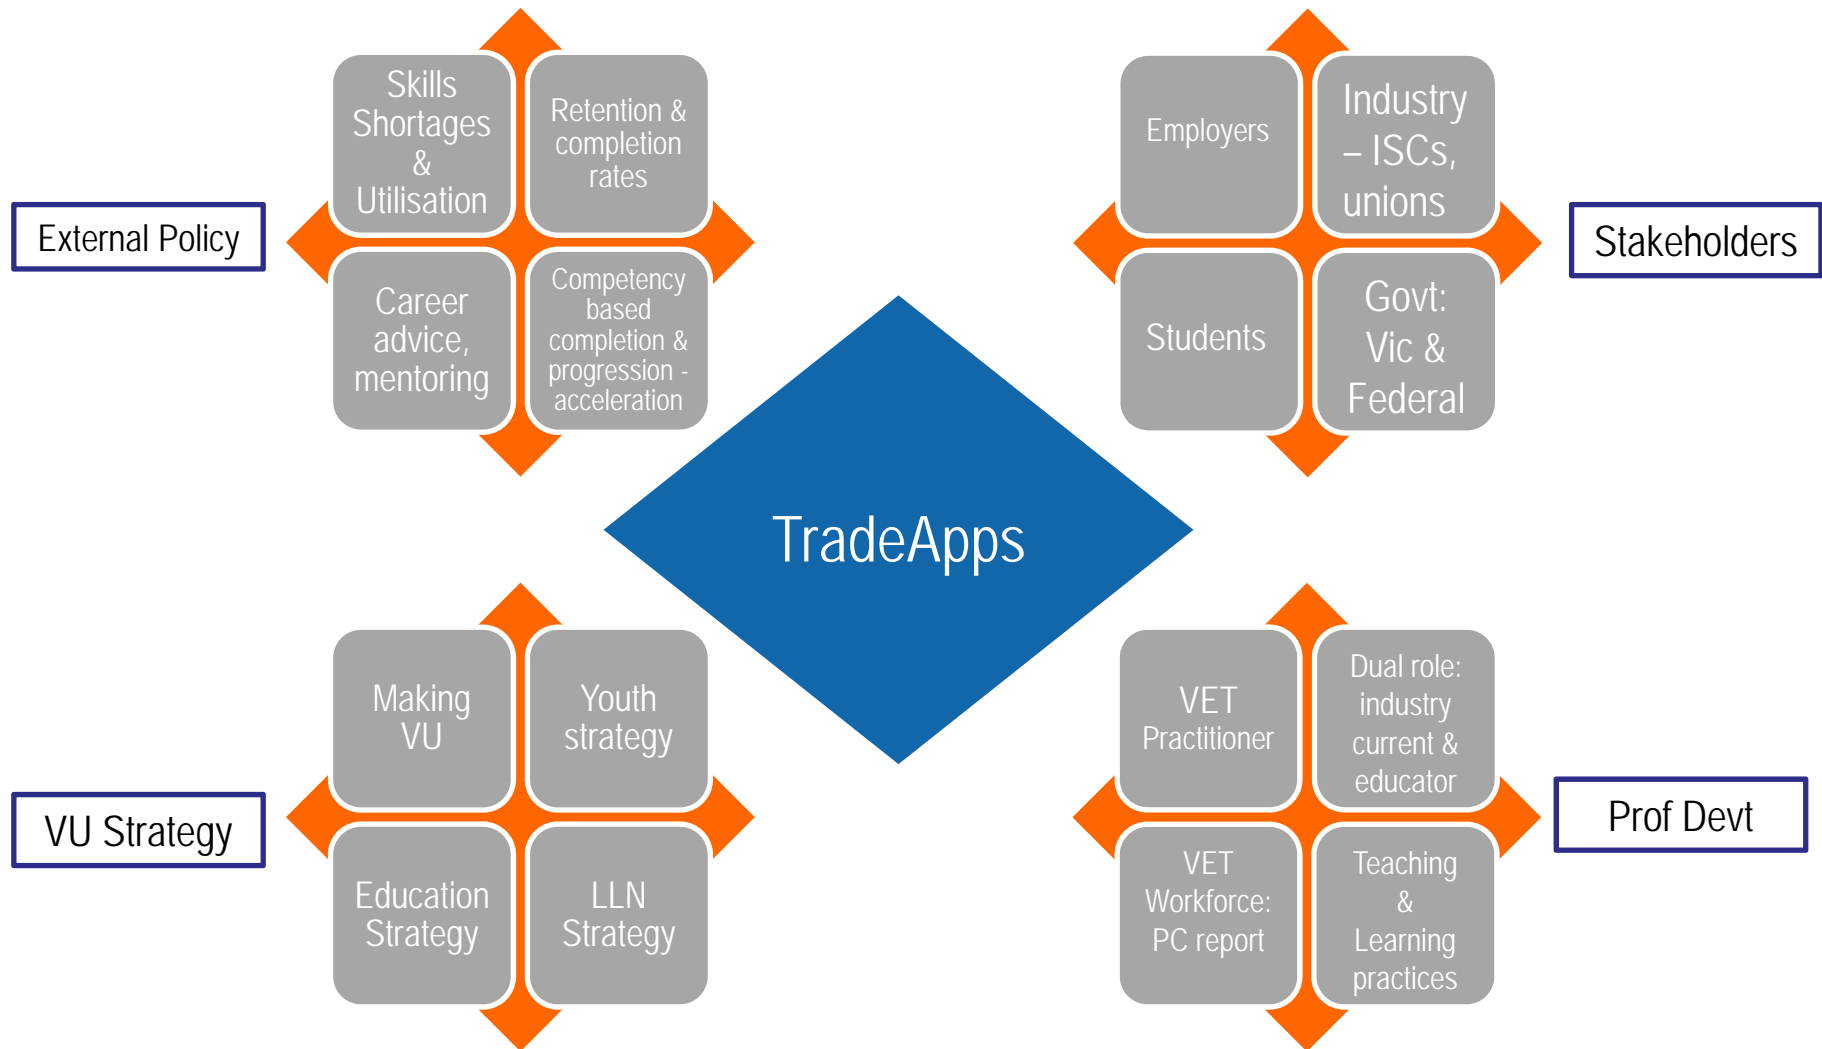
Skills Shortages & Utilisation

Retention & completion rates

Career advice, mentoring

Competency based completion & progression - acceleration

External Policy

Employers

Industry – ISCs, unions

Students

Govt: Vic & Federal

Stakeholders

TradeApps

Making VU

Youth strategy

Education Strategy

LLN Strategy

VU Strategy

VET Practitioner

Dual role: industry current & educator

VET Workforce: PC report

Teaching & Learning practices

Prof Devt